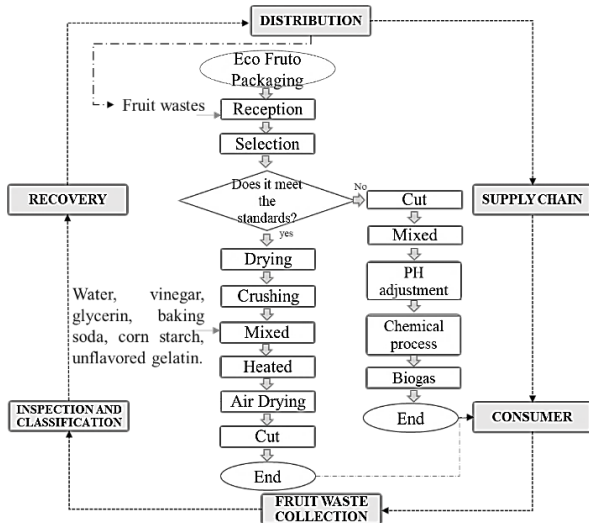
DISTRIBUTION

Eco Fruto Packaging

Fruit wastes

Reception

Selection

Does it meet the standards?

No

yes

Cut

Mixed

PH adjustment

Chemical process

Biogas

End

RECOVERY

SUPPLY CHAIN

Drying

Crushing

Mixed

Heated

Air Drying

Cut

End

Water, vinegar, glycerin, baking soda, corn starch, unflavored gelatin.

INSPECTION AND CLASSIFICATION

CONSUMER

FRUIT WASTE COLLECTION